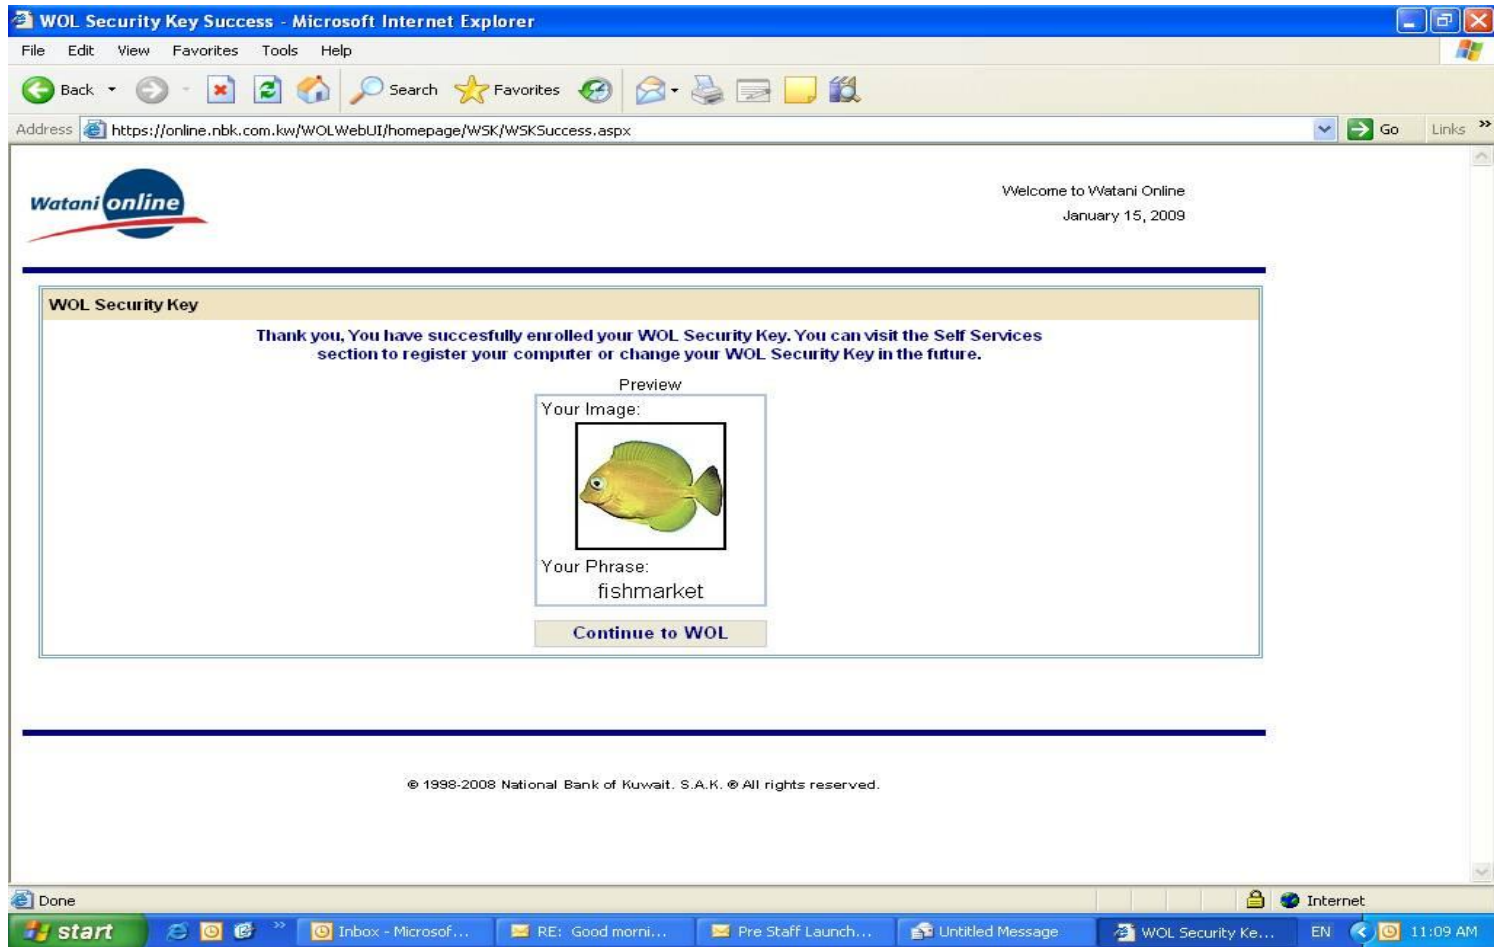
WOL Security Key Success - Microsoft Internet Explorer

File Edit View Favorites Tools Help

Back Search Favorites

Address https://online.nbk.com.kw/WOLWebUI/homepage/WSK/WSKSuccess.aspx Go Links

Watani online

Welcome to Watani Online
January 15, 2009

WOL Security Key

Thank you, You have succesfully enrolled your WOL Security Key. You can visit the Self Services section to register your computer or change your WOL Security Key in the future.

Preview
Your Image:

Your Phrase:
fishmarket

Continue to WOL

© 1998-2008 National Bank of Kuwait. S.A.K. ® All rights reserved.

Done Internet

start Inbox - Microsof... RE: Good morni... Pre Staff Launch... Untitled Message WOL Security Ke... EN 11:09 AM